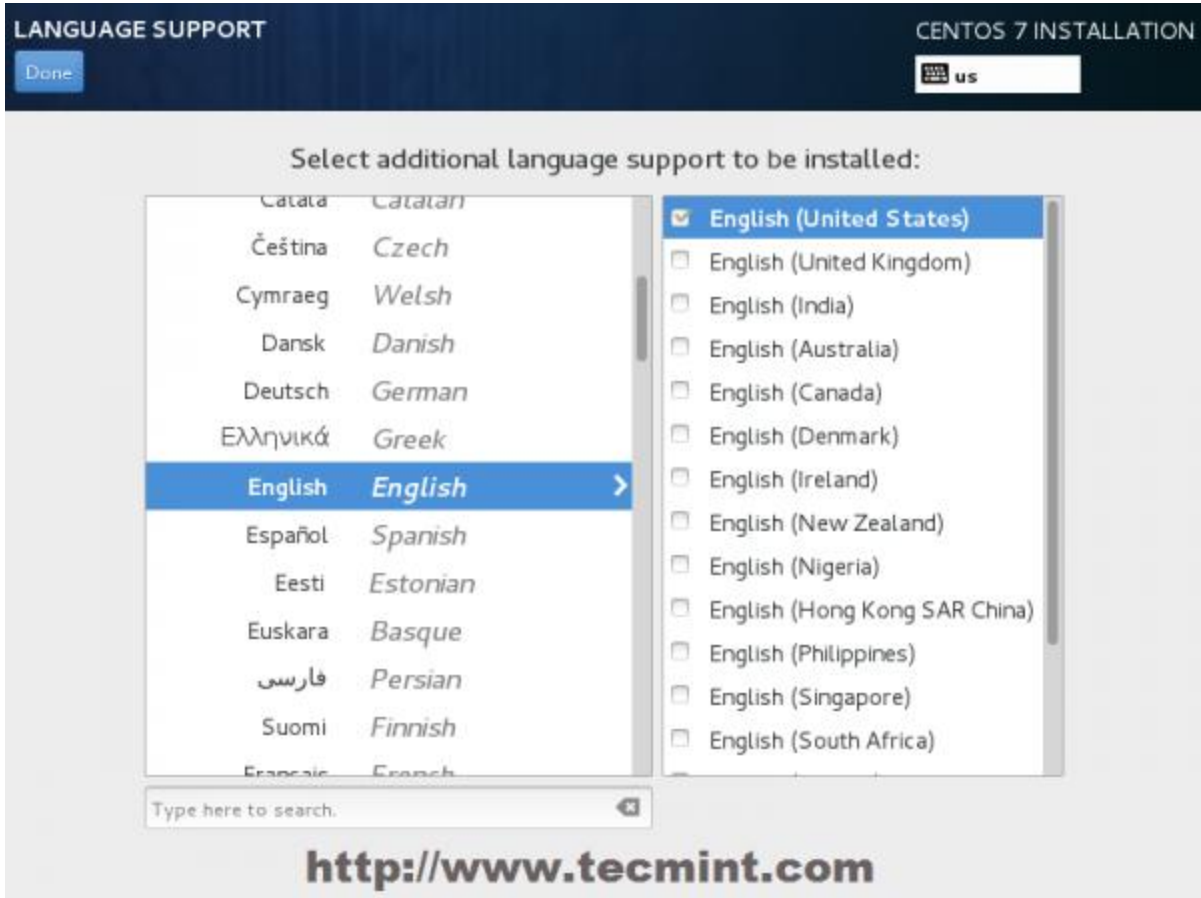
LANGUAGE SUPPORT
Done

CENTOS 7 INSTALLATION
us

Select additional language support to be installed:

| | |
|---|---|
| Català | Catalan |
| Čeština | Czech |
| Cymraeg | Welsh |
| Dansk | Danish |
| Deutsch | German |
| Ελληνικά | Greek |
| English | English |
| Español | Spanish |
| Eesti | Estonian |
| Euskara | Basque |
| فارسی | Persian |
| Suomi | Finnish |
| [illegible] | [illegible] |

English (United States)
English (United Kingdom)
English (India)
English (Australia)
English (Canada)
English (Denmark)
English (Ireland)
English (New Zealand)
English (Nigeria)
English (Hong Kong SAR China)
English (Philippines)
English (Singapore)
English (South Africa)

Type here to search.

http://www.tecmint.com